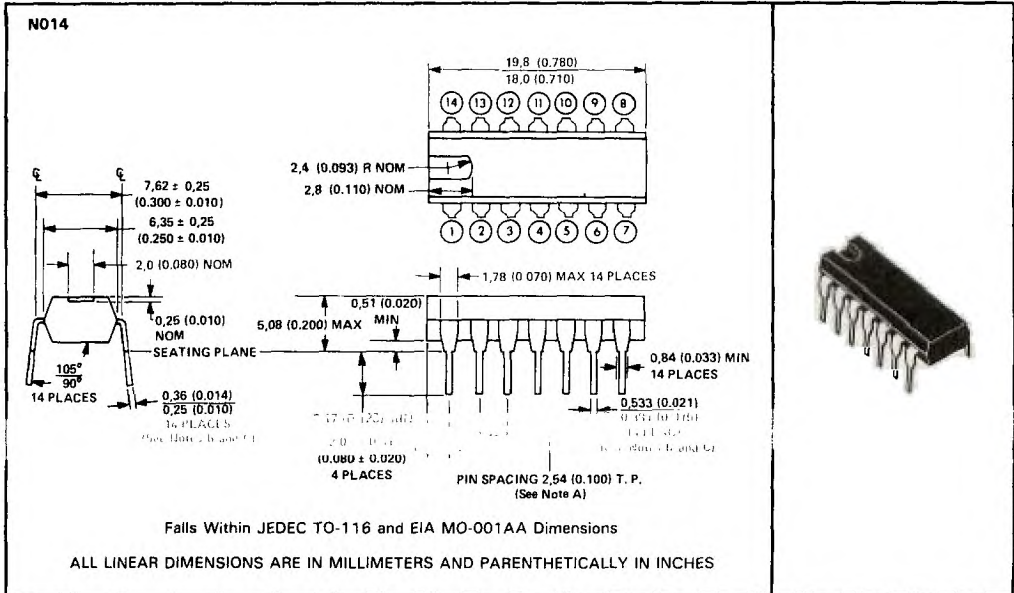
N014

19,8 (0.780)
18,0 (0.710)

14 13 12 11 10 9 8

2,4 (0.093) R NOM

2,8 (0.110) NOM

1 2 3 4 5 6 7

℄ ℄

7,62 ± 0,25
(0.300 ± 0.010)

6,35 ± 0,25
(0.250 ± 0.010)

2,0 (0.080) NOM

0,25 (0.010)
NOM

SEATING PLANE

$\frac{105°}{90°}$
14 PLACES

0,36 (0.014)
0,25 (0.010)
14 PLACES
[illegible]

1,78 (0.070) MAX 14 PLACES

5,08 (0.200) MAX

0,51 (0.020)
MIN

0,84 (0.033) MIN
14 PLACES

0,533 (0.021)
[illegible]

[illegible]

2,0 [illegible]
(0.080 ± 0.020)
4 PLACES

PIN SPACING 2,54 (0.100) T. P.
(See Note A)

Falls Within JEDEC TO-116 and EIA MO-001AA Dimensions

ALL LINEAR DIMENSIONS ARE IN MILLIMETERS AND PARENTHETICALLY IN INCHES